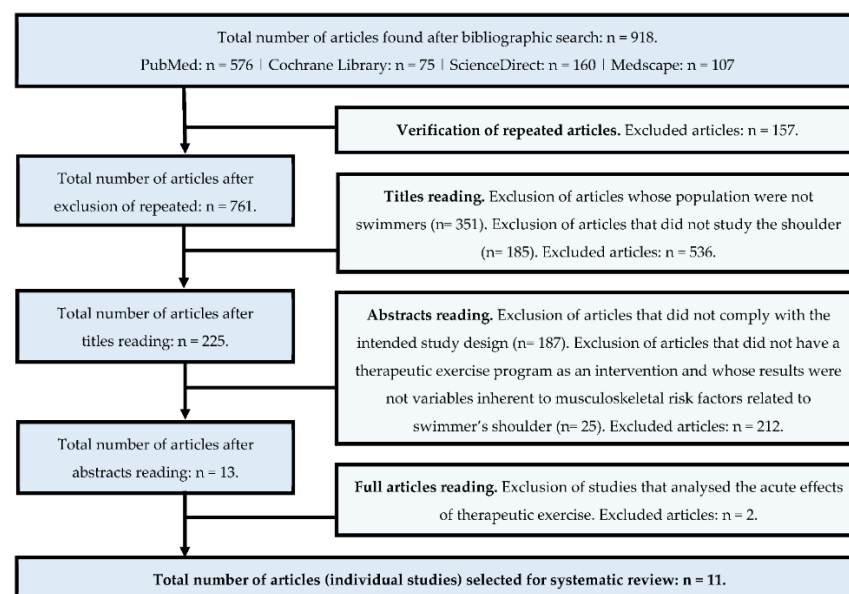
Total number of articles found after bibliographic search: n = 918.
PubMed: n = 576 | Cochrane Library: n = 75 | ScienceDirect: n = 160 | Medscape: n = 107

**Verification of repeated articles.** Excluded articles: n = 157.

Total number of articles after exclusion of repeated: n = 761.

**Titles reading.** Exclusion of articles whose population were not swimmers (n= 351). Exclusion of articles that did not study the shoulder (n= 185). Excluded articles: n = 536.

Total number of articles after titles reading: n = 225.

**Abstracts reading.** Exclusion of articles that did not comply with the intended study design (n= 187). Exclusion of articles that did not have a therapeutic exercise program as an intervention and whose results were not variables inherent to musculoskeletal risk factors related to swimmer's shoulder (n= 25). Excluded articles: n = 212.

Total number of articles after abstracts reading: n = 13.

**Full articles reading.** Exclusion of studies that analysed the acute effects of therapeutic exercise. Excluded articles: n = 2.

**Total number of articles (individual studies) selected for systematic review: n = 11.**